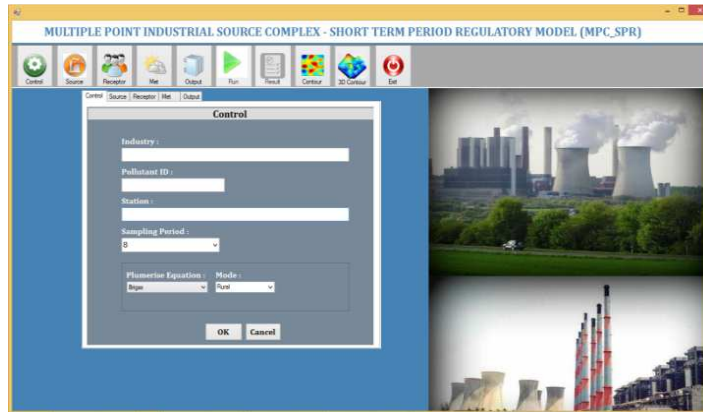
MULTIPLE POINT INDUSTRIAL SOURCE COMPLEX - SHORT TERM PERIOD REGULATORY MODEL (MPC_SPR)

Control Source Receptor Met Output Run Result Contour 3D Contour Exit

Control Source Receptor Met Output

Control

Industry :

Pollutant ID :

Station :

Sampling Period :

8

Plumerise Equation :

Briges

Mode :

Rural

OK Cancel